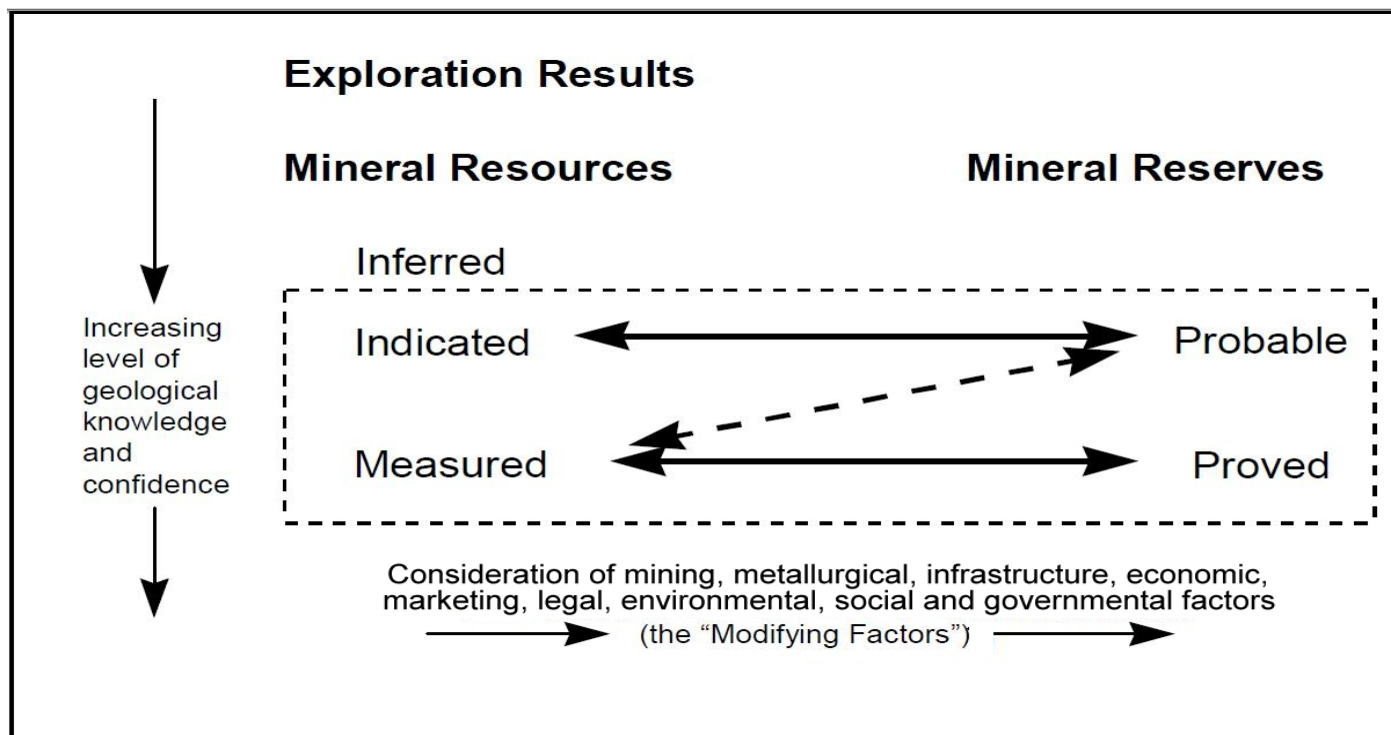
Exploration Results

Mineral Resources

Mineral Reserves

Inferred

Increasing level of geological knowledge and confidence

Indicated

Probable

Measured

Proved

Consideration of mining, metallurgical, infrastructure, economic, marketing, legal, environmental, social and governmental factors (the "Modifying Factors")